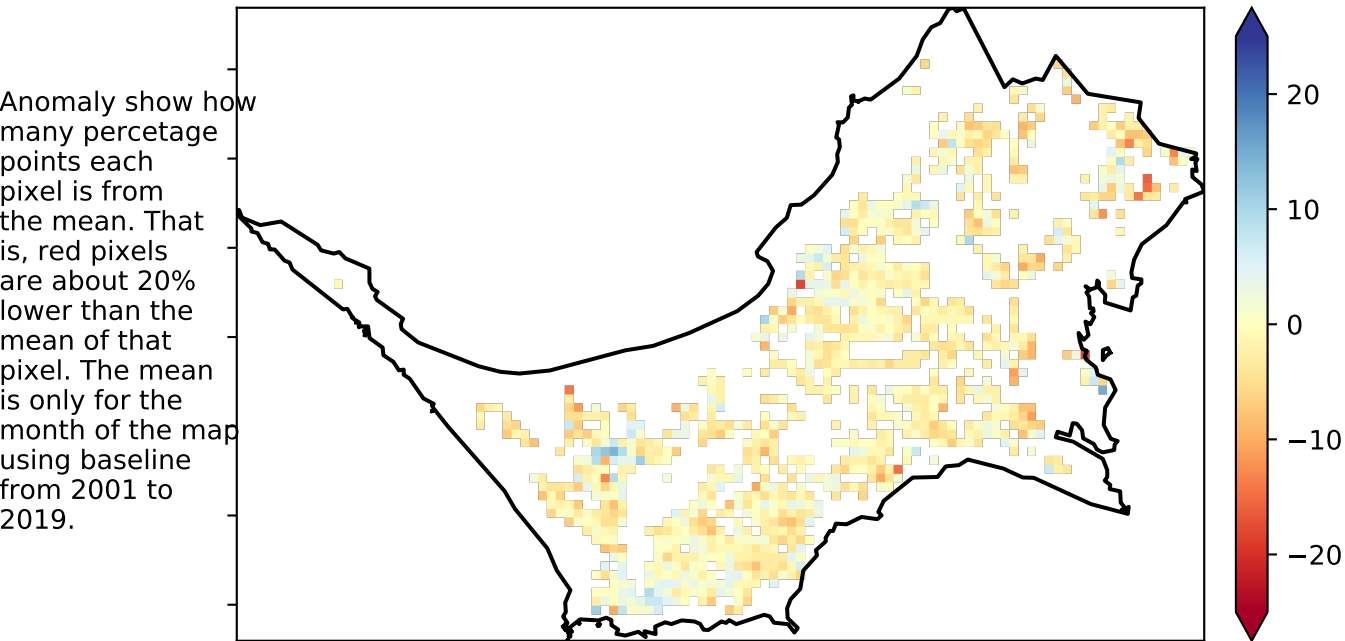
Anomaly show how many percetage points each pixel is from the mean. That is, red pixels are about 20% lower than the mean of that pixel. The mean is only for the month of the map using baseline from 2001 to 2019.

20
10
0
−10
−20